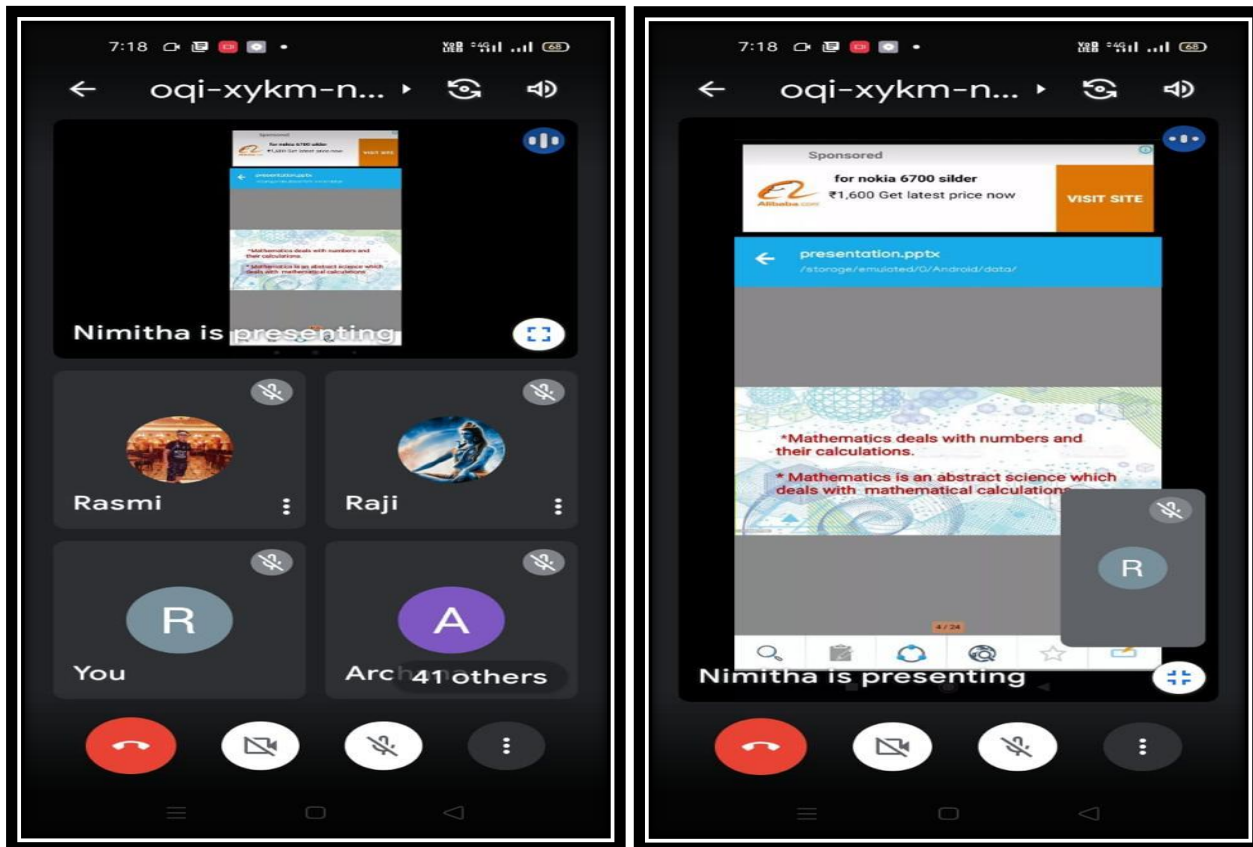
7:18

oqi-xykm-n...

Sponsored

for nokia 6700 silder

₹1,600 Get latest price now

VISIT SITE

presentation.pptx

*Mathematics deals with numbers and their calculations.

* Mathematics is an abstract science which deals with mathematical calculations

Nimitha is presenting

Rasmi

Raji

R

You

A

Arc 41 others

7:18

oqi-xykm-n...

Sponsored

for nokia 6700 silder

₹1,600 Get latest price now

VISIT SITE

presentation.pptx

/storage/emulated/0/Android/data/

*Mathematics deals with numbers and their calculations.

* Mathematics is an abstract science which deals with mathematical calculations

R

4 / 24

Nimitha is presenting